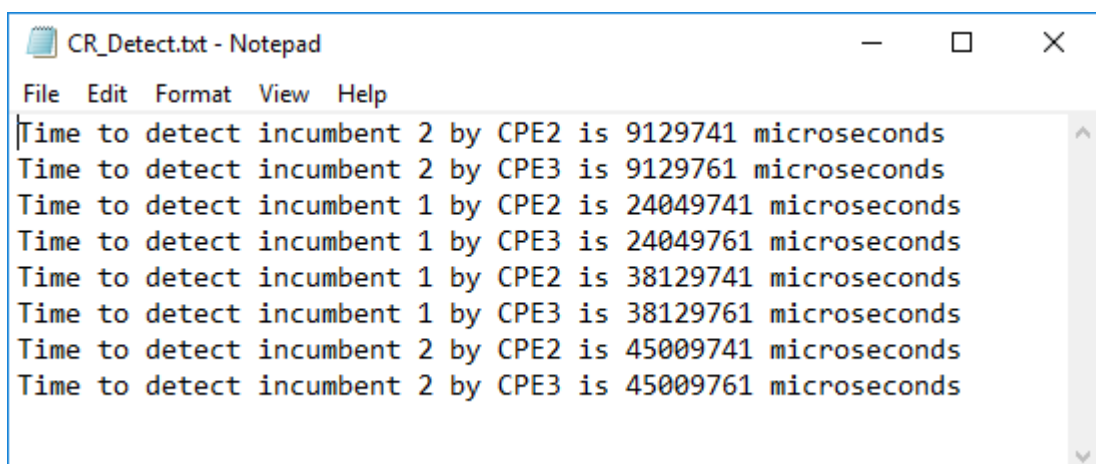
CR_Detect.txt - Notepad

File Edit Format View Help

Time to detect incumbent 2 by CPE2 is 9129741 microseconds
Time to detect incumbent 2 by CPE3 is 9129761 microseconds
Time to detect incumbent 1 by CPE2 is 24049741 microseconds
Time to detect incumbent 1 by CPE3 is 24049761 microseconds
Time to detect incumbent 1 by CPE2 is 38129741 microseconds
Time to detect incumbent 1 by CPE3 is 38129761 microseconds
Time to detect incumbent 2 by CPE2 is 45009741 microseconds
Time to detect incumbent 2 by CPE3 is 45009761 microseconds